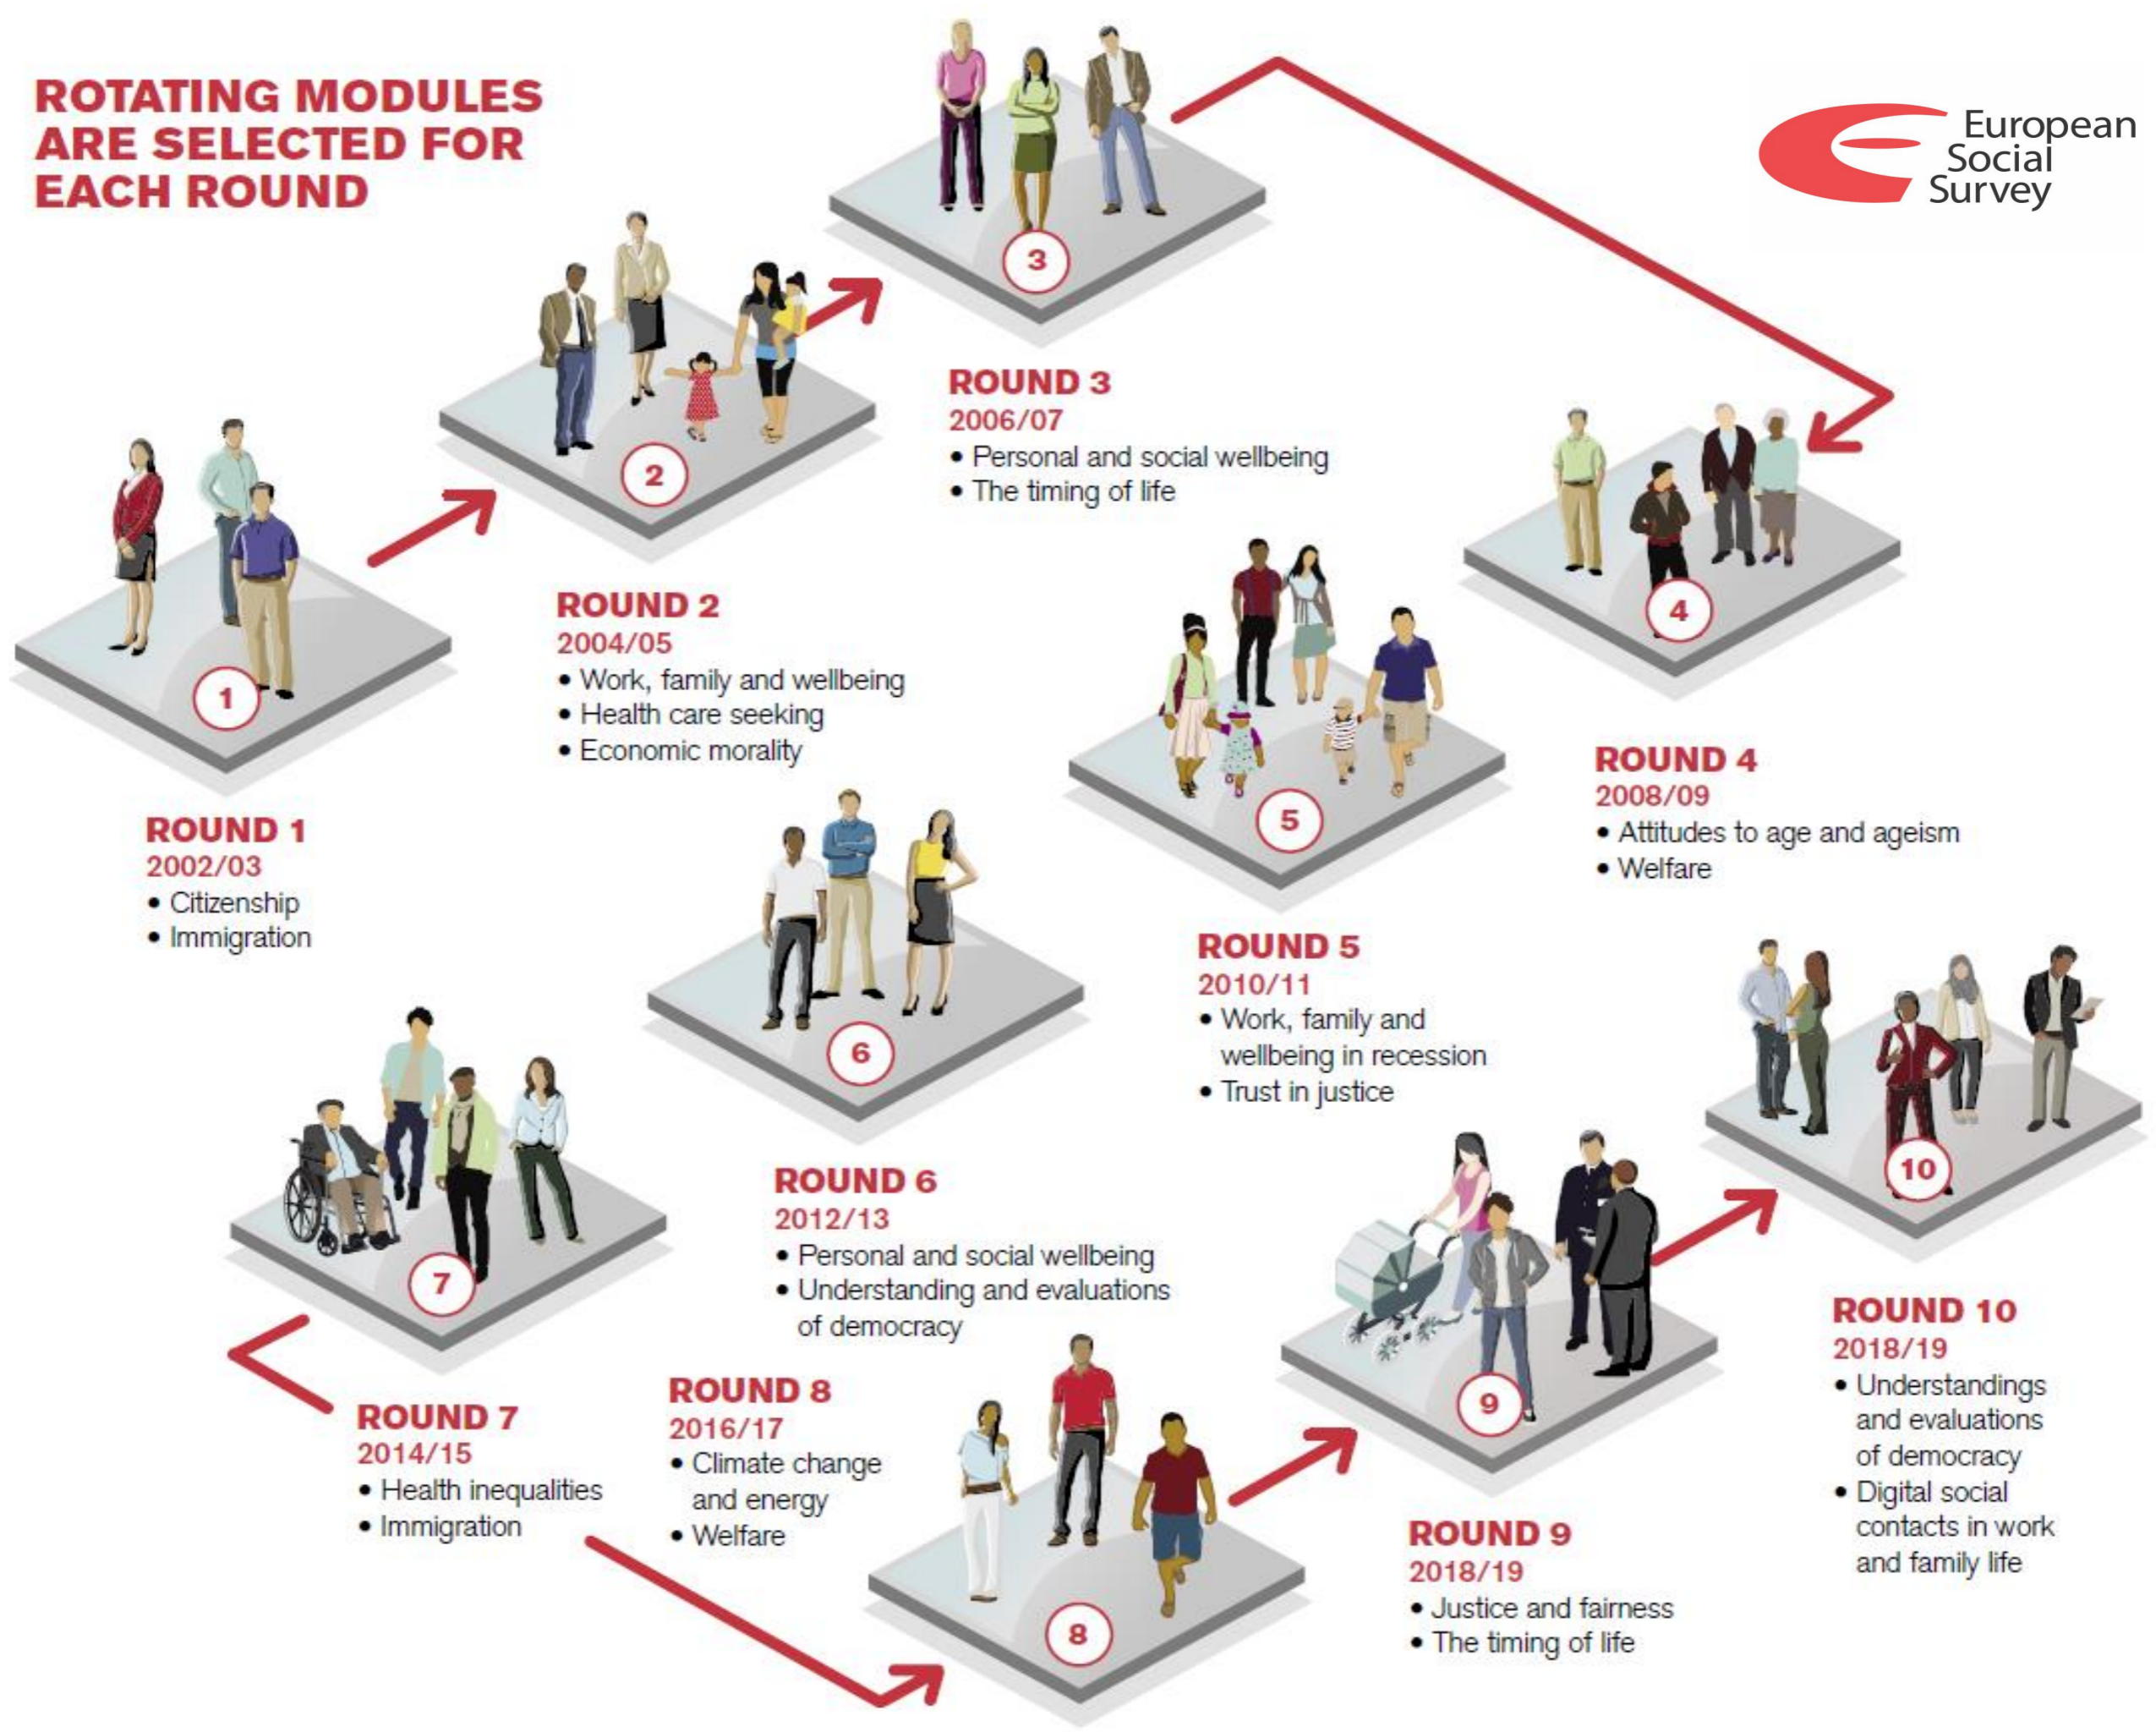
ROTATING MODULES ARE SELECTED FOR EACH ROUND

European Social Survey

3

2

ROUND 3
2006/07
• Personal and social wellbeing
• The timing of life

4

1

ROUND 2
2004/05
• Work, family and wellbeing
• Health care seeking
• Economic morality

5

ROUND 4
2008/09
• Attitudes to age and ageism
• Welfare

ROUND 1
2002/03
• Citizenship
• Immigration

6

ROUND 5
2010/11
• Work, family and wellbeing in recession
• Trust in justice

10

7

ROUND 6
2012/13
• Personal and social wellbeing
• Understanding and evaluations of democracy

9

ROUND 10
2018/19
• Understandings and evaluations of democracy
• Digital social contacts in work and family life

ROUND 7
2014/15
• Health inequalities
• Immigration

ROUND 8
2016/17
• Climate change and energy
• Welfare

8

ROUND 9
2018/19
• Justice and fairness
• The timing of life